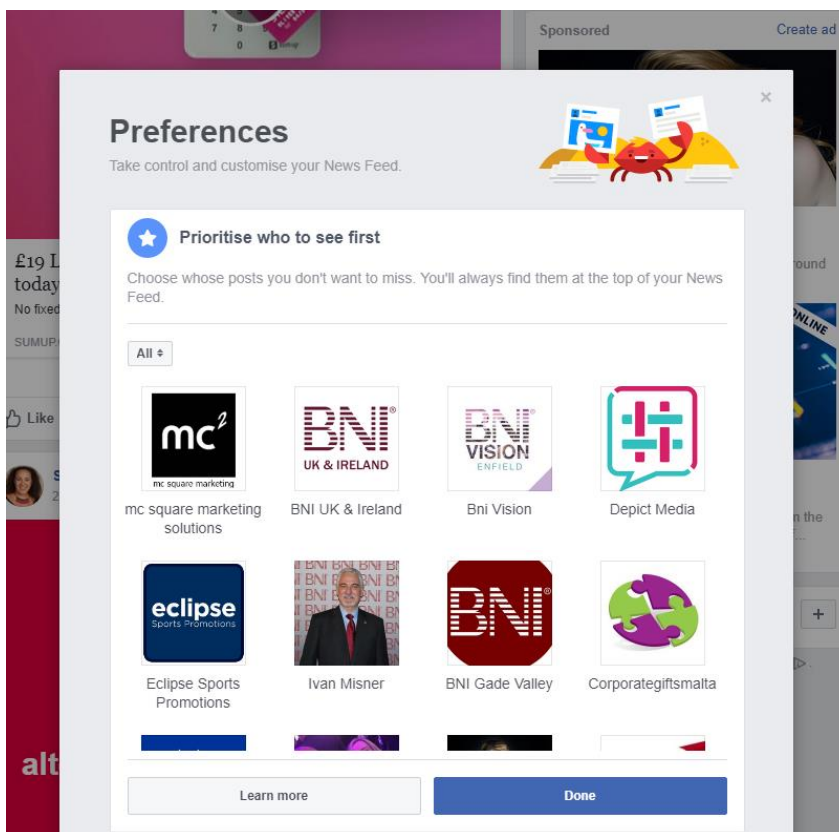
Sponsored
Create ad

£19 L
today
No fixed
SUMUP
Like
alt
round
ONLINE
n the

Preferences
Take control and customise your News Feed.
×

Prioritise who to see first
Choose whose posts you don't want to miss. You'll always find them at the top of your News Feed.

All

mc²
mc square marketing
mc square marketing solutions

BNI
UK & IRELAND
BNI UK & Ireland

BNI
VISION
ENFIELD
Bni Vision

Depict Media

eclipse
Sports Promotions
Eclipse Sports Promotions

Ivan Misner

BNI
BNI Gade Valley

Corporategiftsmalta

Learn more
Done